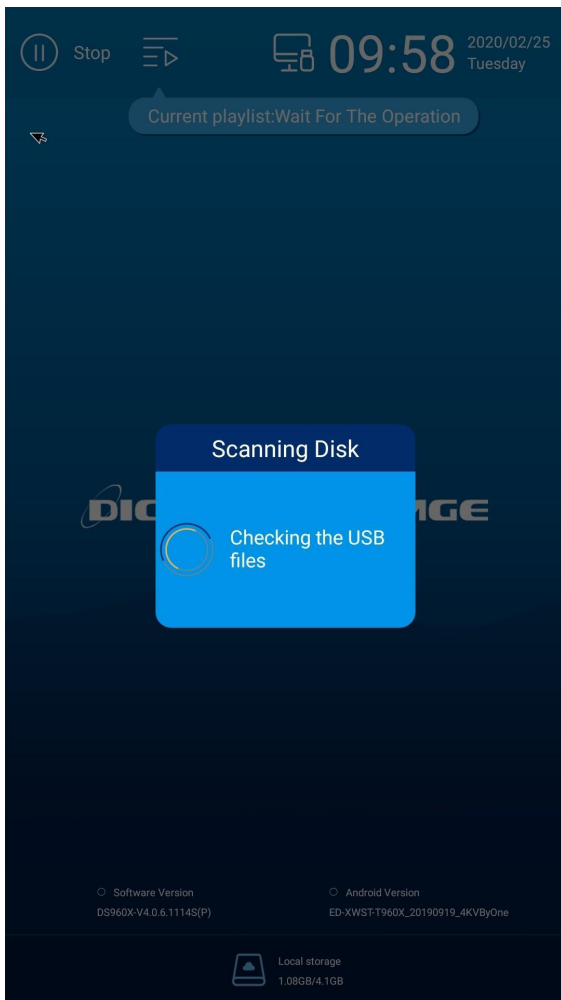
Stop

09:58 2020/02/25 Tuesday

Current playlist:Wait For The Operation

Scanning Disk

DIC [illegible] AGE

Checking the USB files

Software Version
DS960X-V4.0.6.1114S(P)

Android Version
ED-XWST-T960X_20190919_4KVByOne

Local storage
1.08GB/4.1GB